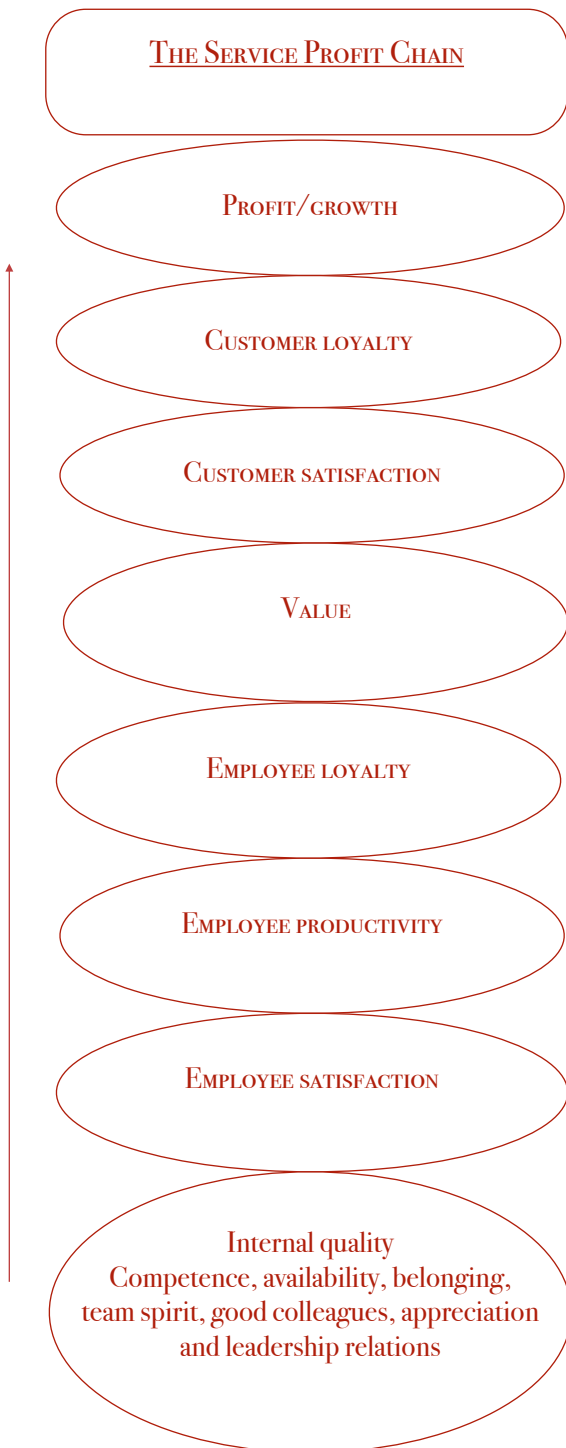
The Service Profit Chain

Profit/growth

Customer loyalty

Customer satisfaction

Value

Employee loyalty

Employee productivity

Employee satisfaction

Internal quality
Competence, availability, belonging, team spirit, good colleagues, appreciation and leadership relations